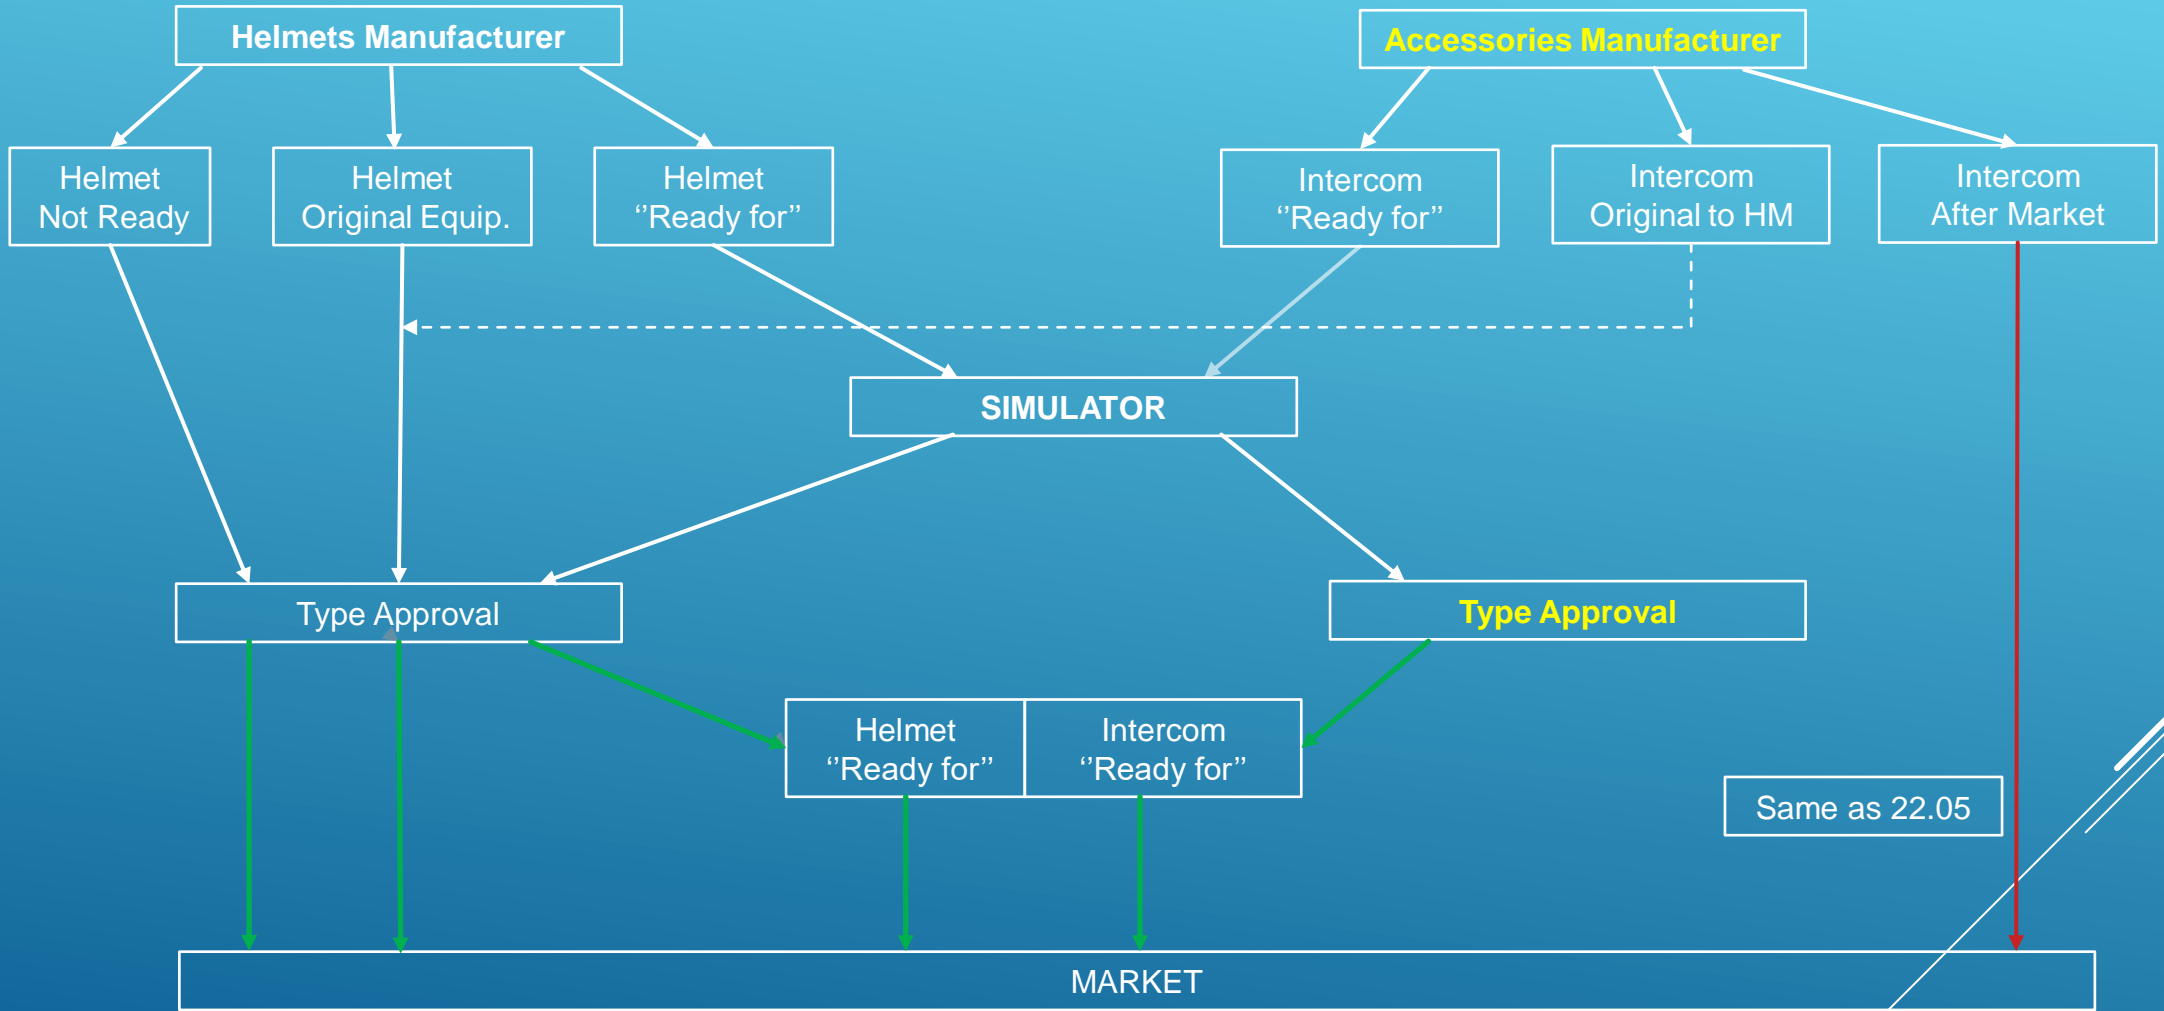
Helmets Manufacturer

Accessories Manufacturer

Helmet
Not Ready

Helmet
Original Equip.

Helmet
"Ready for"

Intercom
"Ready for"

Intercom
Original to HM

Intercom
After Market

SIMULATOR

Type Approval

Type Approval

Helmet
"Ready for"

Intercom
"Ready for"

Same as 22.05

MARKET